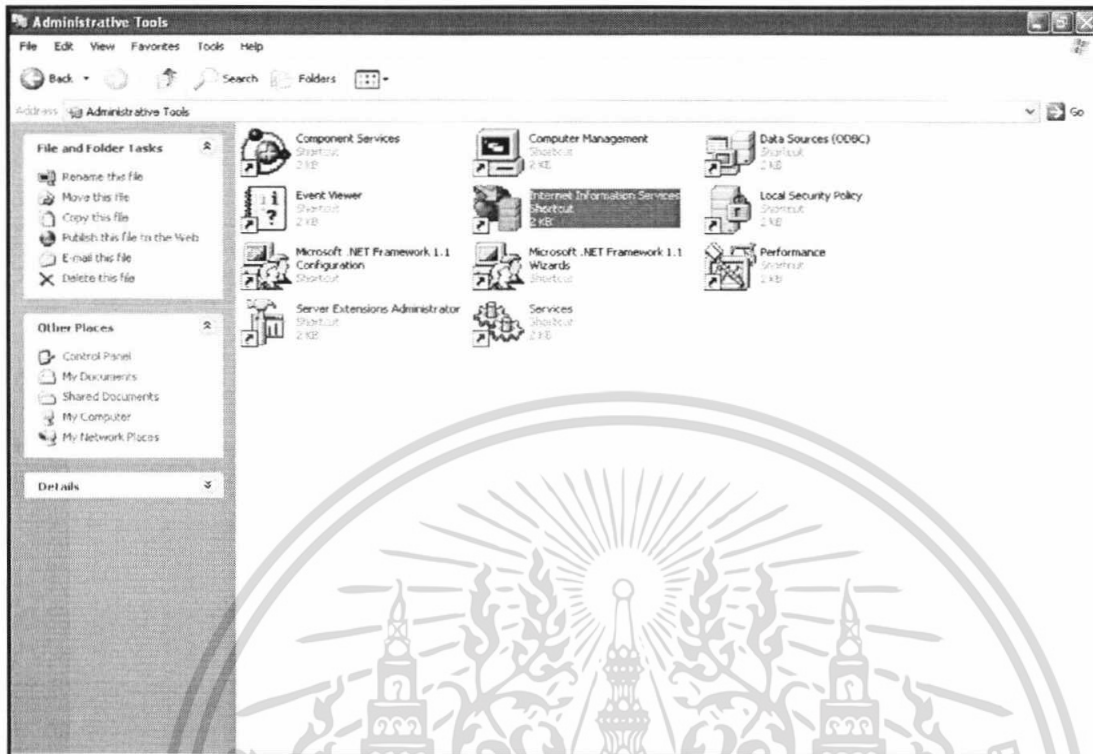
Administrative Tools

File Edit View Favorites Tools Help

Back Search Folders

Address Administrative Tools Go

File and Folder Tasks

Rename this file
Move this file
Copy this file
Publish this file to the Web
E-mail this file
Delete this file

Other Places

Control Panel
My Documents
Shared Documents
My Computer
My Network Places

Details

Component Services
Shortcut
2 KB

Computer Management
Shortcut
2 KB

Data Sources (ODBC)
Shortcut
2 KB

Event Viewer
Shortcut
2 KB

Internet Information Services
Shortcut
2 KB

Local Security Policy
Shortcut
2 KB

Microsoft .NET Framework 1.1 Configuration
Shortcut

Microsoft .NET Framework 1.1 Wizards
Shortcut

Performance
Shortcut
2 KB

Server Extensions Administrator
Shortcut
2 KB

Services
Shortcut
2 KB